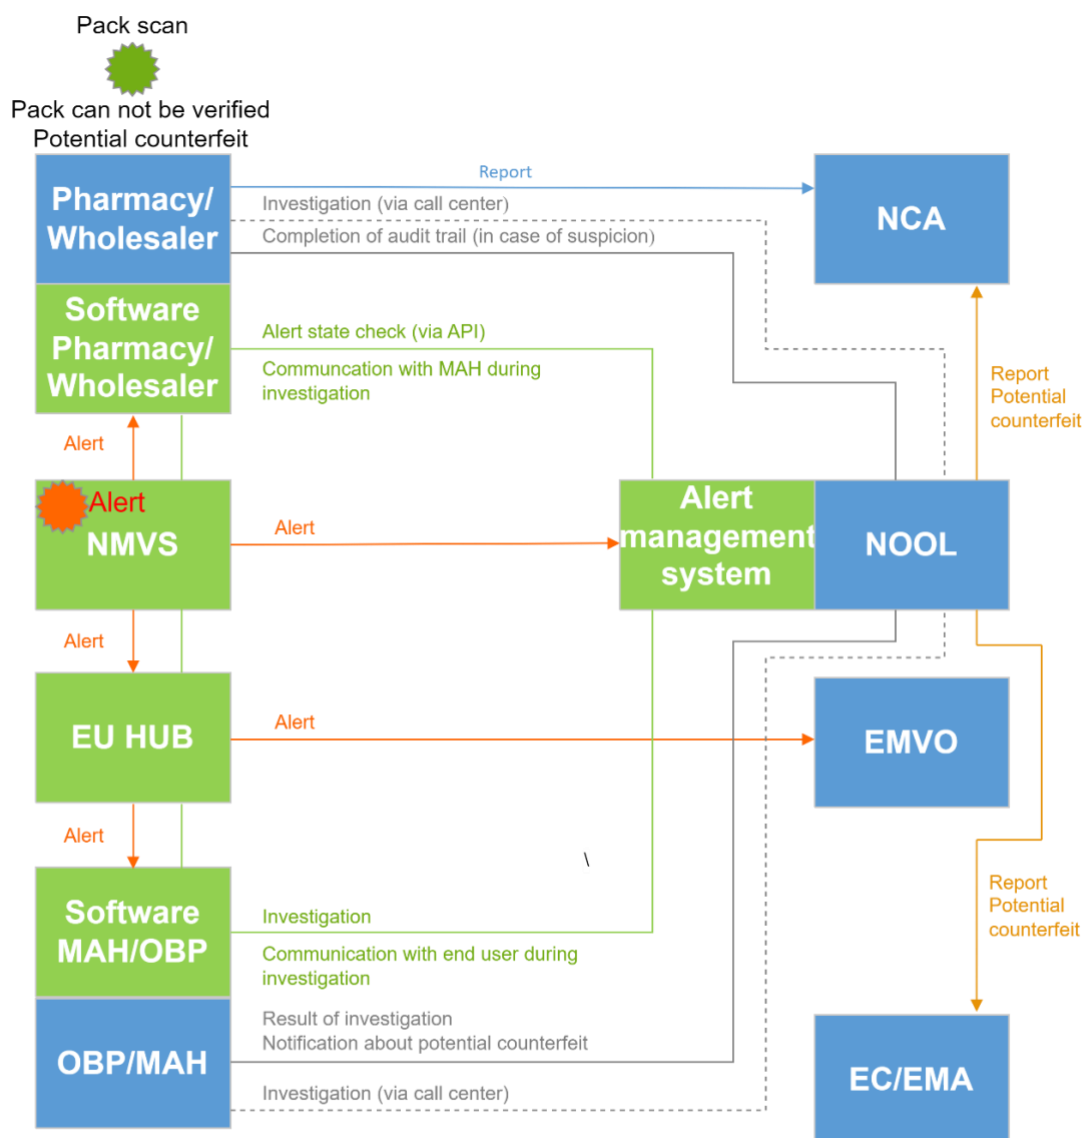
Pack scan

Pack can not be verified
Potential counterfeit

Pharmacy/ Wholesaler

Report

Investigation (via call center)

Completion of audit trail (in case of suspicion)

NCA

Software Pharmacy/ Wholesaler

Alert state check (via API)

Communcation with MAH during investigation

Report Potential counterfeit

Alert

Alert

NMVS

Alert

Alert management system

NOOL

Alert

EU HUB

Alert

EMVO

Alert

\

Software MAH/OBP

Investigation

Communication with end user during investigation

Report Potential counterfeit

OBP/MAH

Result of investigation
Notification about potential counterfeit

Investigation (via call center)

EC/EMA